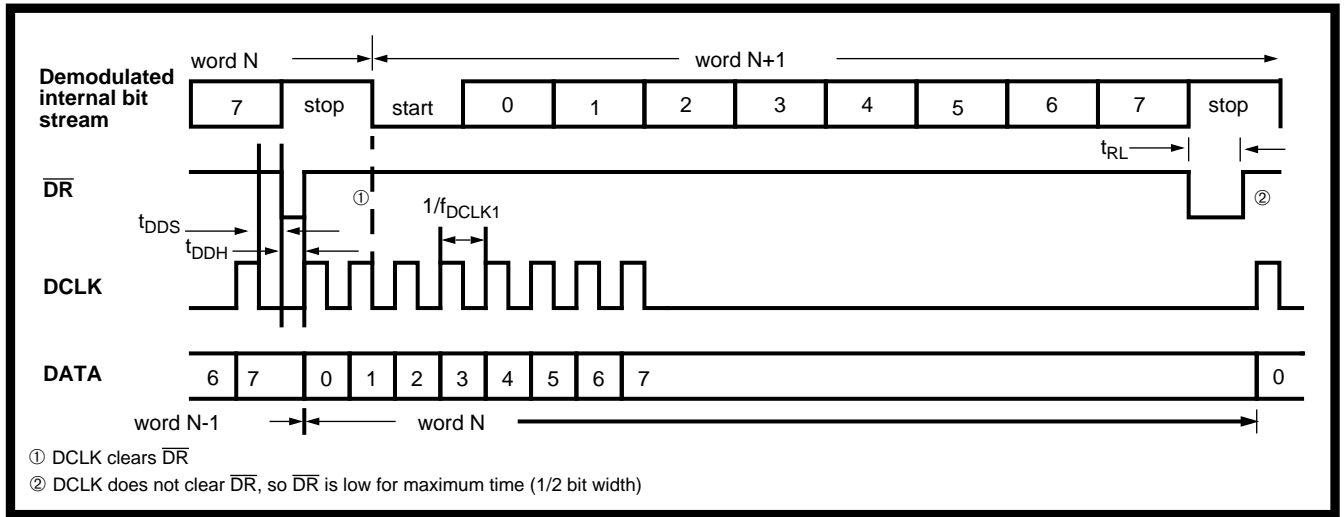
word N

word N+1

Demodulated internal bit stream

| 7 | stop | start | 0 | 1 | 2 | 3 | 4 | 5 | 6 | 7 | stop |
|---|---|---|---|---|---|---|---|---|---|---|---|

$t_{RL}$

$\overline{DR}$

①

②

$1/f_{DCLK1}$

$t_{DDS}$

$t_{DDH}$

DCLK

DATA

| 6 | 7 | 0 | 1 | 2 | 3 | 4 | 5 | 6 | 7 | 0 |
|---|---|---|---|---|---|---|---|---|---|---|

word N-1

word N

① DCLK clears $\overline{DR}$

② DCLK does not clear $\overline{DR}$, so $\overline{DR}$ is low for maximum time (1/2 bit width)